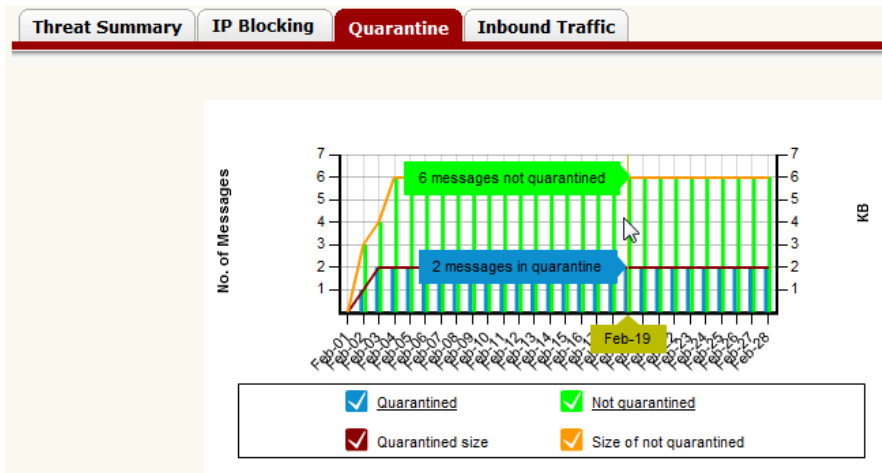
Threat Summary IP Blocking Quarantine Inbound Traffic

No. of Messages

KB

7 6 5 4 3 2 1

7 6 5 4 3 2 1

6 messages not quarantined

2 messages in quarantine

Feb-01 Feb-02 Feb-03 Feb-04 Feb-05 Feb-06 Feb-07 Feb-08 Feb-09 Feb-10 Feb-11 Feb-12 Feb-13 Feb-14 Feb-15 Feb-16 Feb-1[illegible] Feb-19 Feb-2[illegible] Feb-22 Feb-23 Feb-24 Feb-25 Feb-26 Feb-27 Feb-28

Feb-19

Quarantined

Not quarantined

Quarantined size

Size of not quarantined